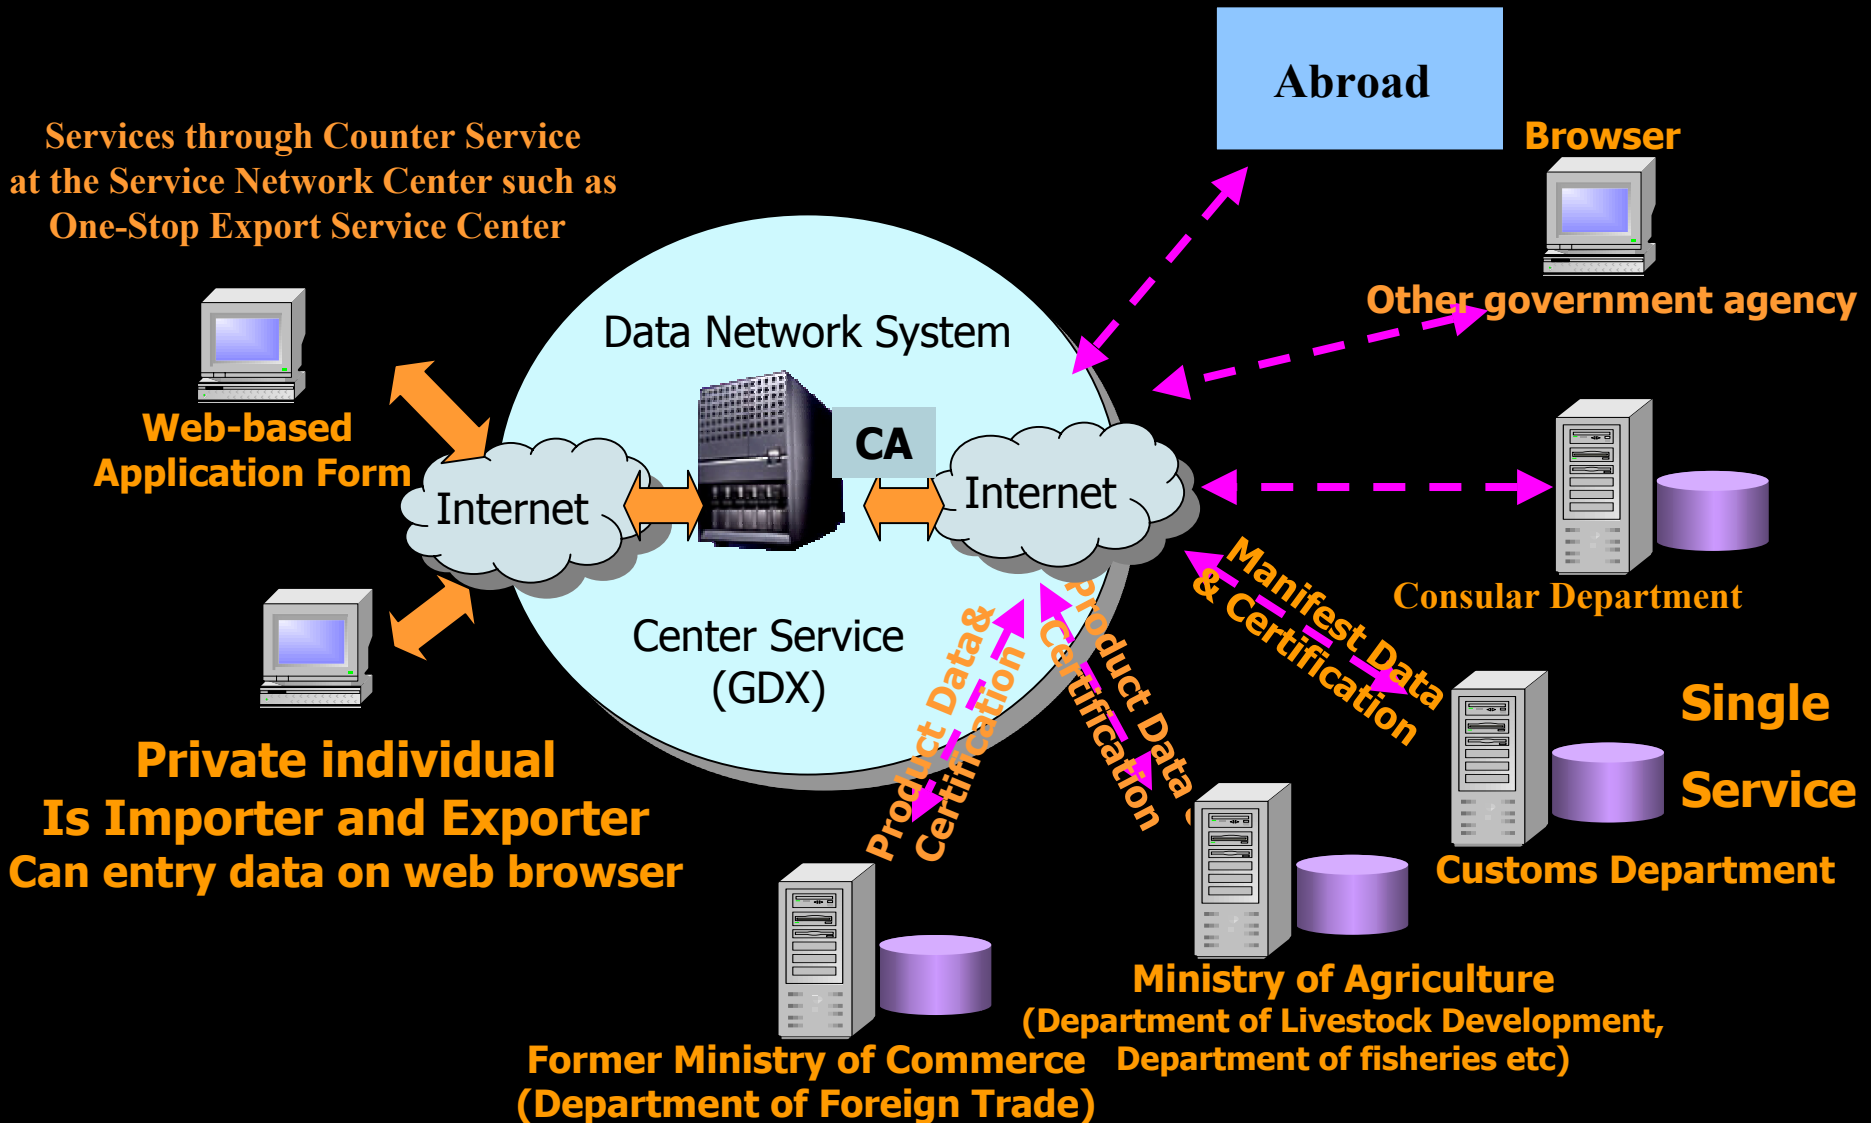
Abroad

Browser

Services through Counter Service at the Service Network Center such as One-Stop Export Service Center

Other government agency

Data Network System

Web-based Application Form

CA

Internet

Internet

Consular Department

Manifest Data & Certification

Center Service (GDX)

Product Data& Certification

Product Data & Certification

Single Service

Private individual Is Importer and Exporter Can entry data on web browser

Customs Department

Ministry of Agriculture (Department of Livestock Development, Department of fisheries etc)

Former Ministry of Commerce (Department of Foreign Trade)